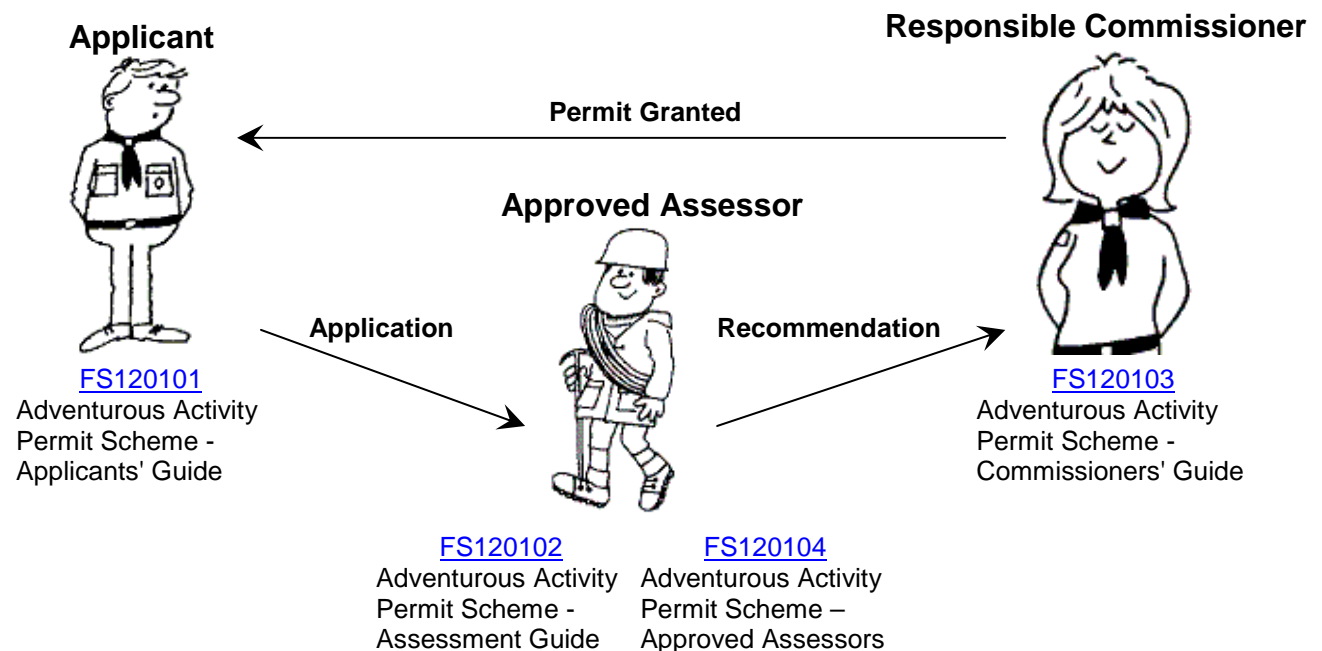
Applicant

Responsible Commissioner

Permit Granted

Approved Assessor

Application

Recommendation

FS120101
Adventurous Activity Permit Scheme - Applicants' Guide

FS120103
Adventurous Activity Permit Scheme - Commissioners' Guide

FS120102
Adventurous Activity Permit Scheme - Assessment Guide

FS120104
Adventurous Activity Permit Scheme – Approved Assessors